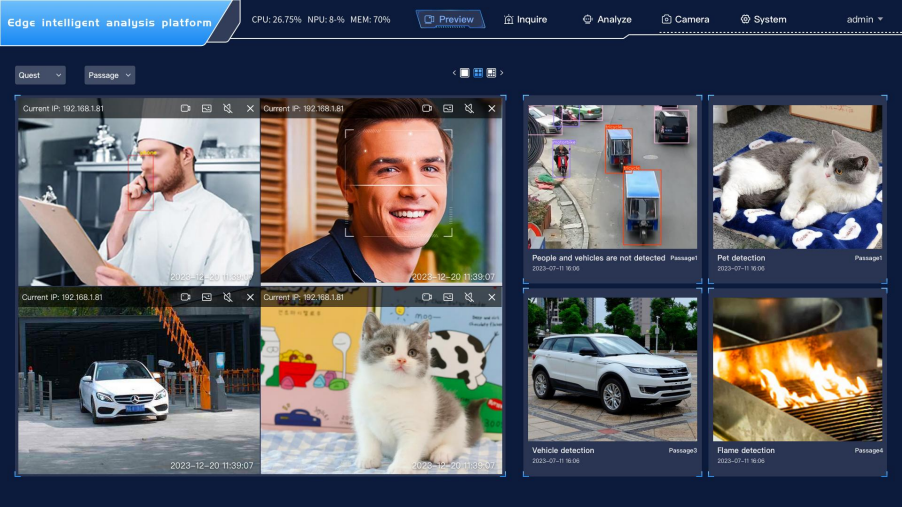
Edge intelligent analysis platform

CPU: 26.75% NPU: 8-% MEM: 70%

Preview

Inquire

Analyze

Camera

System

admin

Quest

Passage

Current IP: 192.168.1.81

2023-12-20 11:39:07

Current IP: 192.168.1.81

2023-12-20 11:39:07

Current IP: 192.168.1.81

2023-12-20 11:39:07

Current IP: 192.168.1.81

2023-12-20 11:39:07

People and vehicles are not detected

Passage1

2023-07-11 16:06

Pet detection

Passage1

2023-07-11 16:06

Vehicle detection

Passage3

2023-07-11 16:06

Flame detection

Passage4

2023-07-11 16:06